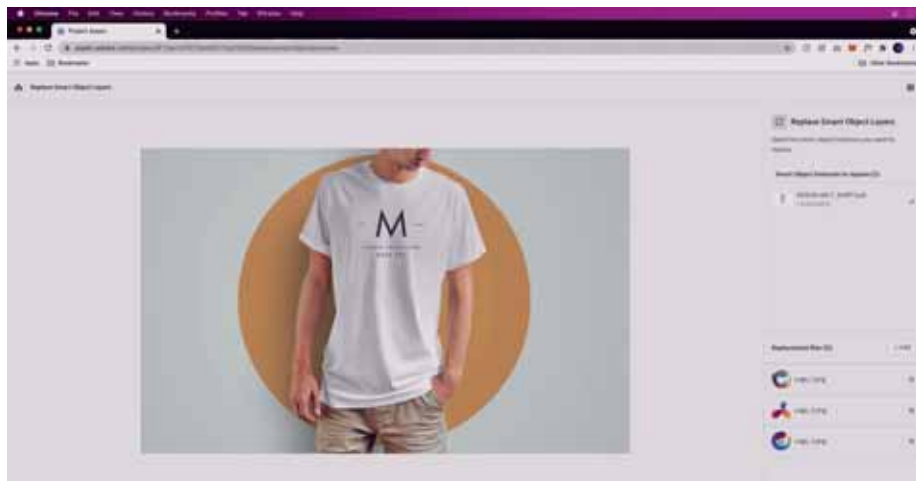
Chrome File Edit View History Bookmarks Profiles Tab Window Help

Project Aspen

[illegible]

Apps Bookmarks

Other Bookmarks

Replace Smart Object Layers

M

Replace Smart Object Layers

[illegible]

Smart Object Elements to Replace (1)

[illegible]

Replacement files (3)

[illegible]

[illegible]

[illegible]

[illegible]